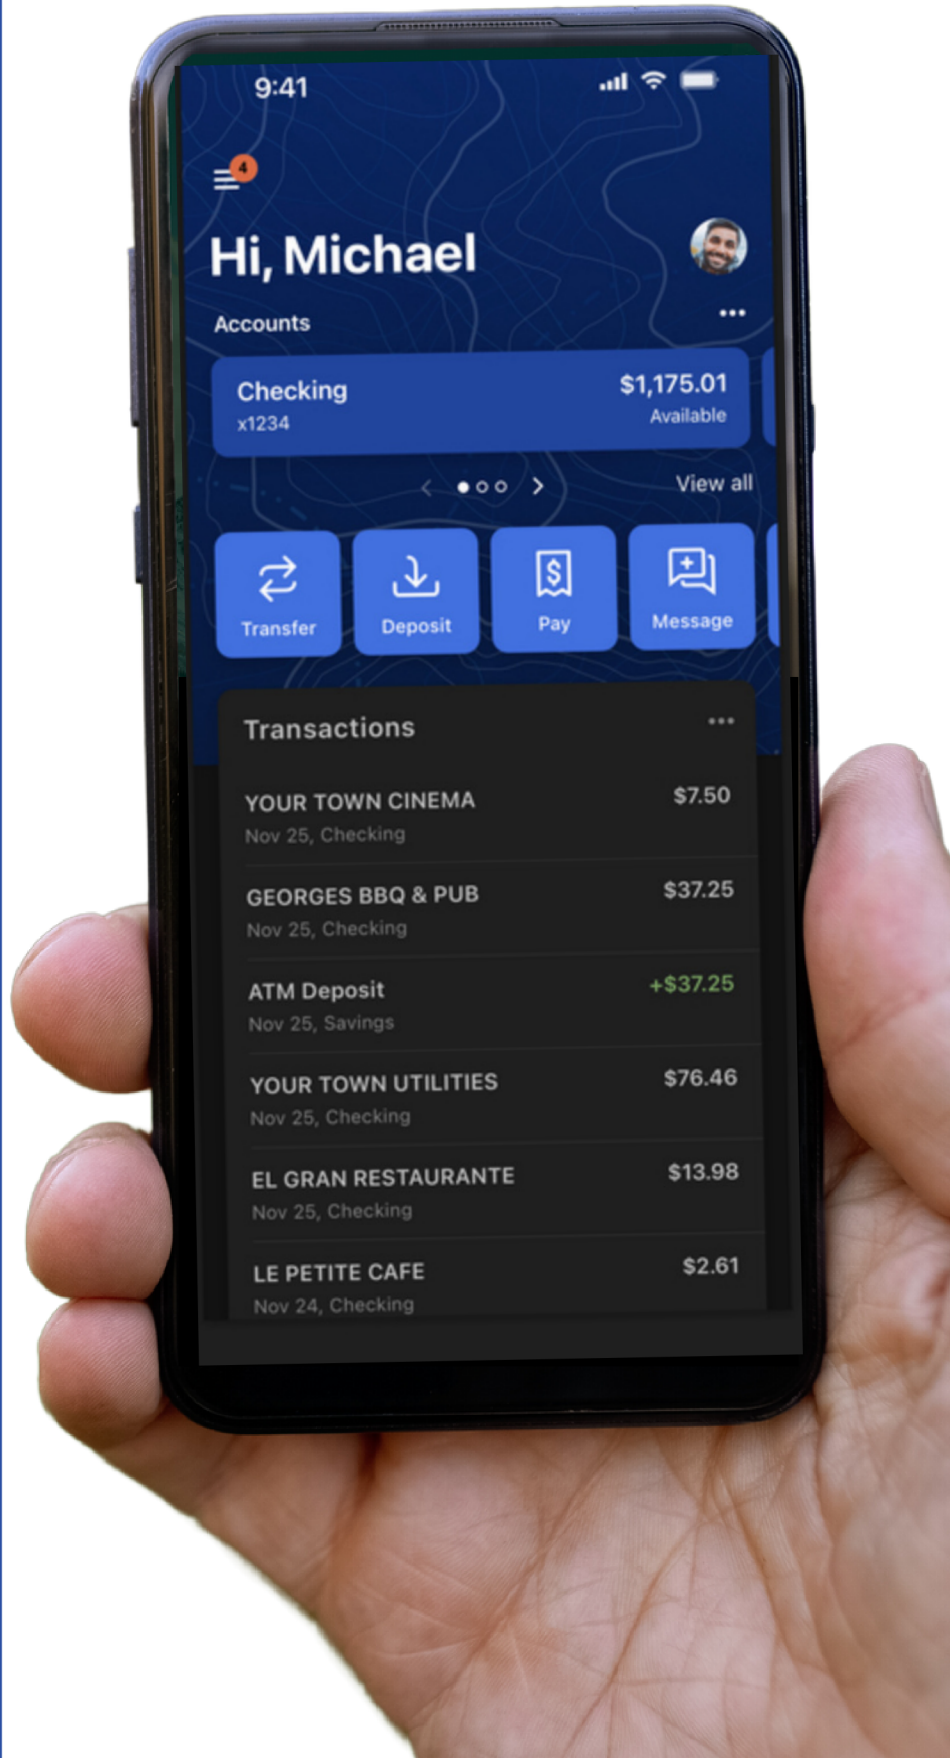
9:41

4

Hi, Michael

Accounts

Checking
x1234

$1,175.01
Available

View all

Transfer

Deposit

Pay

Message

Transactions

YOUR TOWN CINEMA
Nov 25, Checking
$7.50

GEORGES BBQ & PUB
Nov 25, Checking
$37.25

ATM Deposit
Nov 25, Savings
+$37.25

YOUR TOWN UTILITIES
Nov 25, Checking
$76.46

EL GRAN RESTAURANTE
Nov 25, Checking
$13.98

LE PETITE CAFE
Nov 24, Checking
$2.61